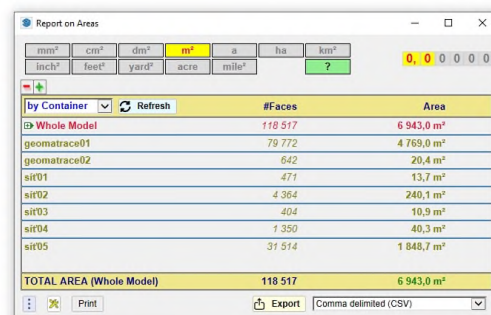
Report on Areas

mm² cm² dm² m² a ha km²
inch² feet² yard² acre mile² ?

0, 0 0 0 0 0

by Container Refresh

| | #Faces | Area |
|---|---|---|
| Whole Model | 118 517 | 6 943,0 m² |
| geomatrace01 | 79 772 | 4 769,0 m² |
| geomatrace02 | 642 | 20,4 m² |
| sit'01 | 471 | 13,7 m² |
| sit'02 | 4 364 | 240,1 m² |
| sit'03 | 404 | 10,9 m² |
| sit'04 | 1 350 | 40,3 m² |
| sit'05 | 31 514 | 1 848,7 m² |
| TOTAL AREA (Whole Model) | 118 517 | 6 943,0 m² |

Print Export Comma delimited (CSV)